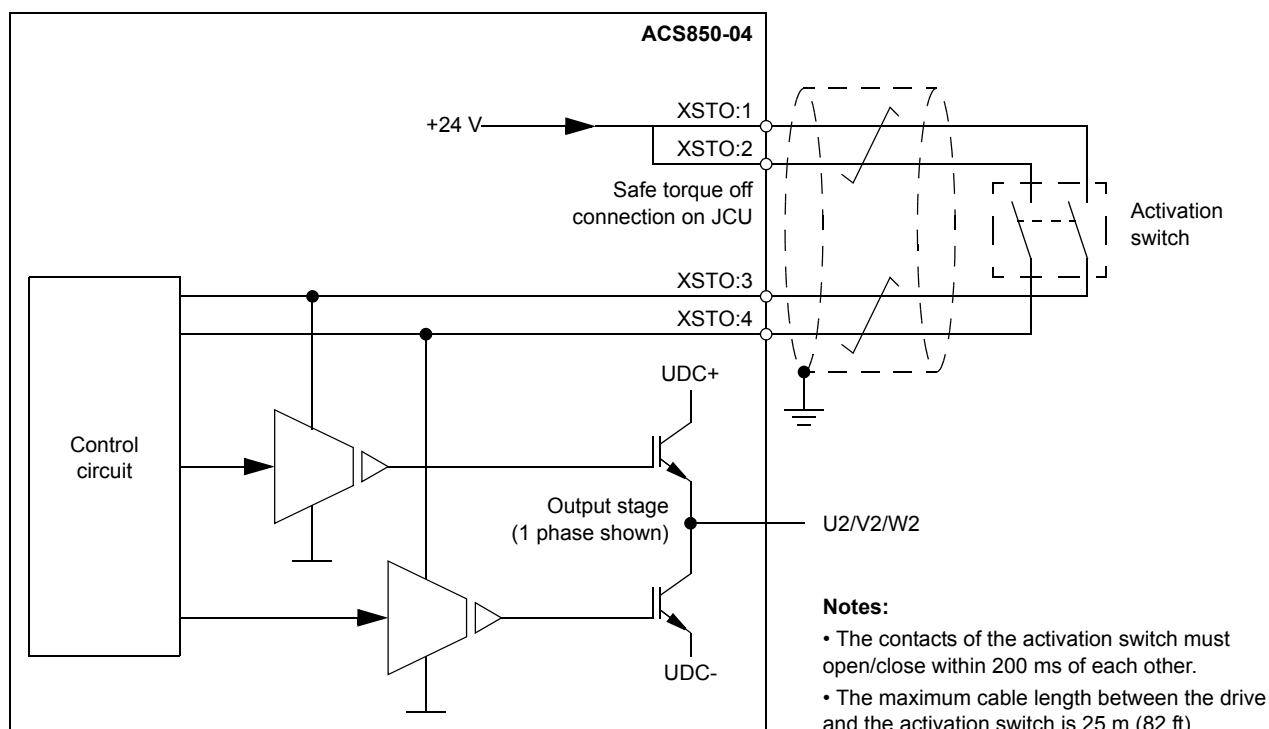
ACS850-04

+24 V

XSTO:1

XSTO:2

Safe torque off connection on JCU

Activation switch

XSTO:3

XSTO:4

UDC+

Control circuit

Output stage (1 phase shown)

U2/V2/W2

Notes:

• The contacts of the activation switch must open/close within 200 ms of each other.

UDC-

• The maximum cable length between the drive and the activation switch is 25 m (82 ft)